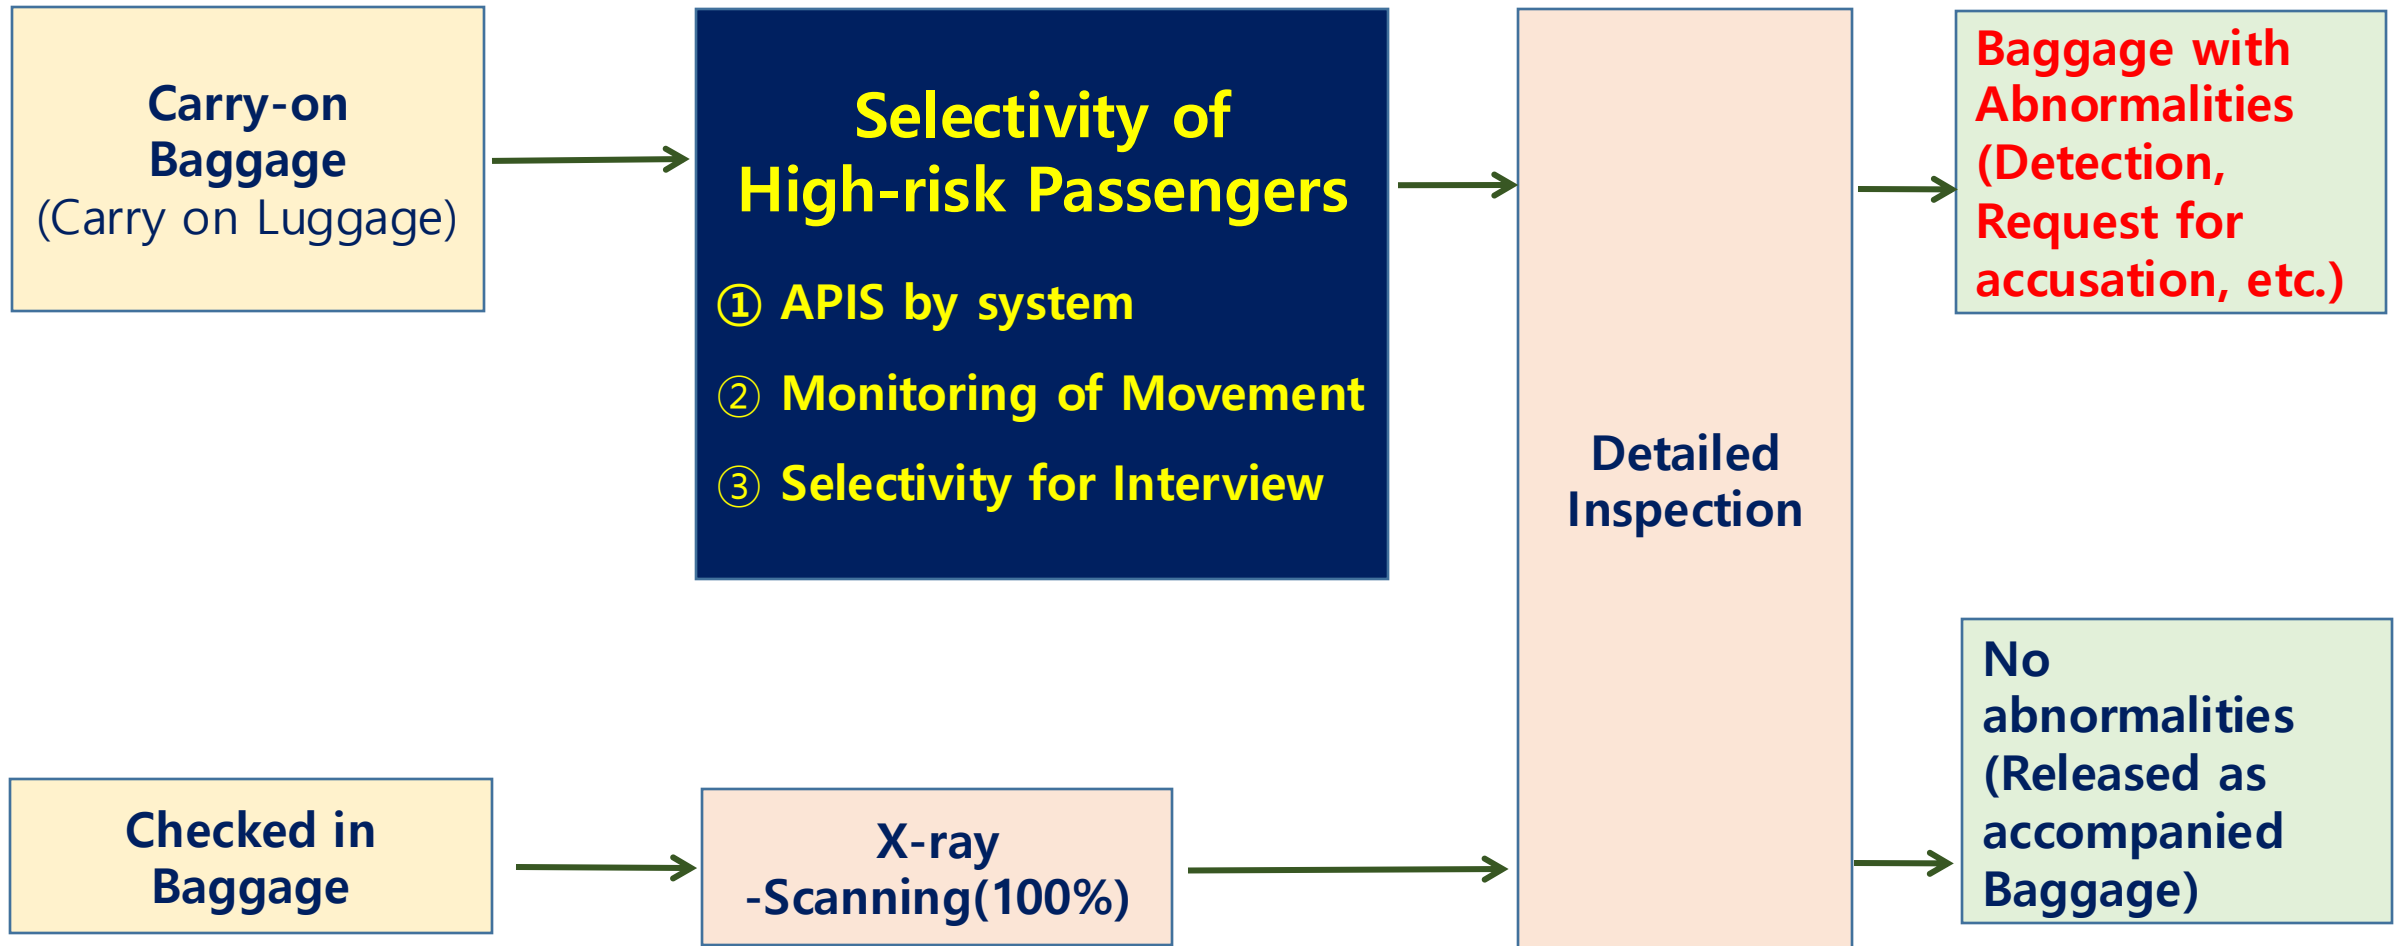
Carry-on Baggage (Carry on Luggage)

Selectivity of High-risk Passengers

① APIS by system

② Monitoring of Movement

③ Selectivity for Interview

Detailed Inspection

Baggage with Abnormalities (Detection, Request for accusation, etc.)

Checked in Baggage

X-ray -Scanning(100%)

No abnormalities (Released as accompanied Baggage)